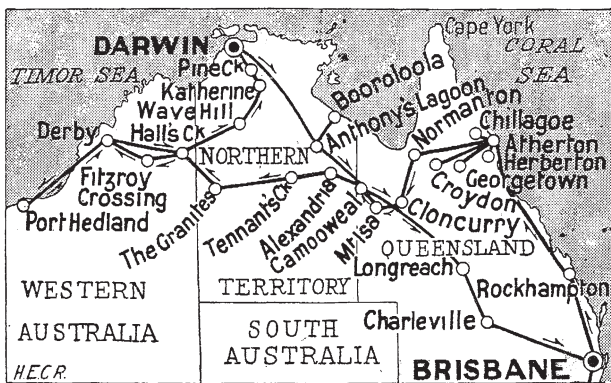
DARWIN
Cape York
CORAL SEA
TIMOR SEA
Pineck
Katherine
Wave Hill
Hall's Ck
Derby
Fitzroy Crossing
Port Hedland
The Granites
NORTHERN
Tennant's Ck
Alexandria
Camooweal
M'Isa
Borroloola
Anthony's Lagoon
Normanton
Chillagoe
Atherton
Herberton
Georgetown
Croydon
Cloncurry
QUEENSLAND
Longreach
Rockhampton
Charleville
BRISBANE
WESTERN AUSTRALIA
TERRITORY
SOUTH AUSTRALIA
HECR.